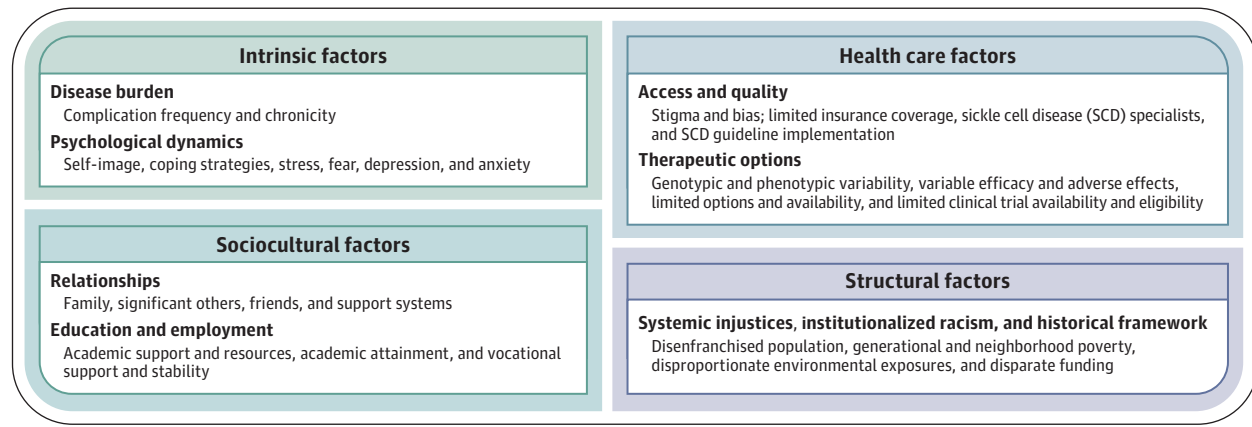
Intrinsic factors

Disease burden
Complication frequency and chronicity

Psychological dynamics
Self-image, coping strategies, stress, fear, depression, and anxiety

Sociocultural factors

Relationships
Family, significant others, friends, and support systems

Education and employment
Academic support and resources, academic attainment, and vocational support and stability

Health care factors

Access and quality
Stigma and bias; limited insurance coverage, sickle cell disease (SCD) specialists, and SCD guideline implementation

Therapeutic options
Genotypic and phenotypic variability, variable efficacy and adverse effects, limited options and availability, and limited clinical trial availability and eligibility

Structural factors

Systemic injustices, institutionalized racism, and historical framework
Disenfranchised population, generational and neighborhood poverty, disproportionate environmental exposures, and disparate funding